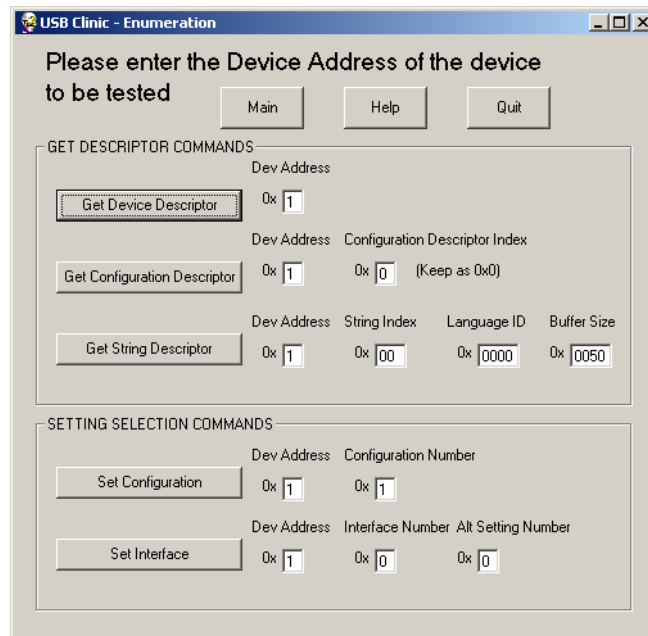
USB Clinic - Enumeration

Please enter the Device Address of the device to be tested

Main Help Quit

GET DESCRIPTOR COMMANDS

Dev Address

Get Device Descriptor 0x 1

Dev Address Configuration Descriptor Index

Get Configuration Descriptor 0x 1 0x 0 (Keep as 0x0)

Dev Address String Index Language ID Buffer Size

Get String Descriptor 0x 1 0x 00 0x 0000 0x 0050

SETTING SELECTION COMMANDS

Dev Address Configuration Number

Set Configuration 0x 1 0x 1

Dev Address Interface Number Alt Setting Number

Set Interface 0x 1 0x 0 0x 0